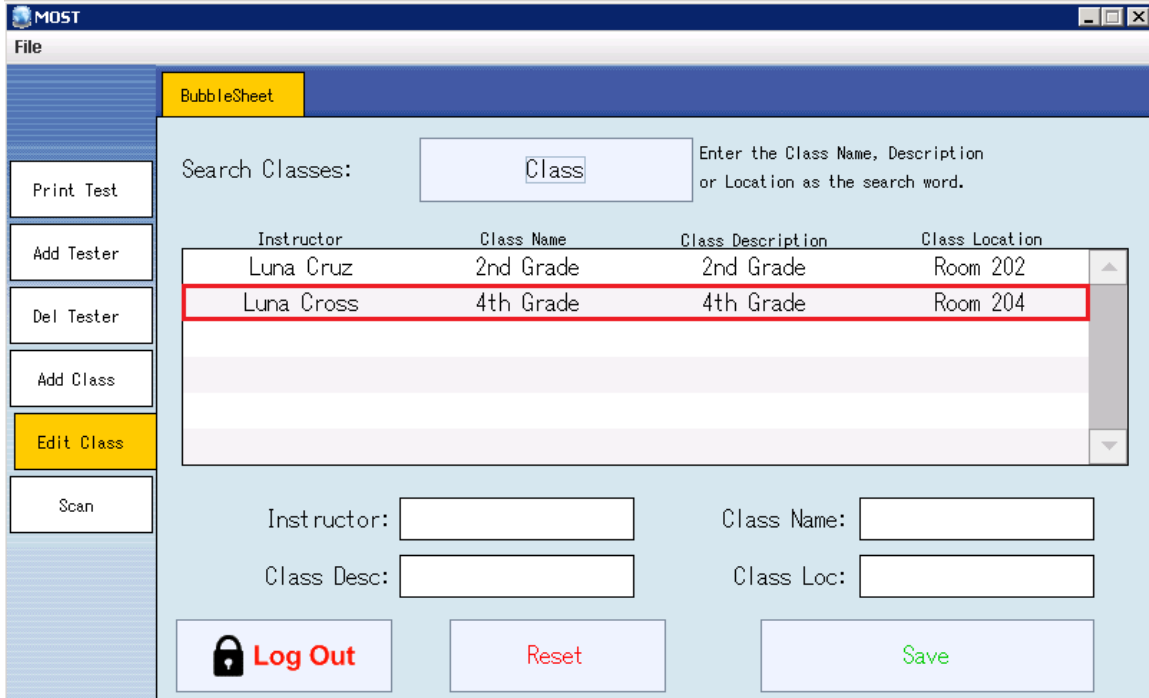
MOST

File

BubbleSheet

Print Test

Add Tester

Del Tester

Add Class

Edit Class

Scan

Search Classes: Class

Enter the Class Name, Description or Location as the search word.

| Instructor | Class Name | Class Description | Class Location |
|---|---|---|---|
| Luna Cruz | 2nd Grade | 2nd Grade | Room 202 |
| Luna Cross | 4th Grade | 4th Grade | Room 204 |

Instructor:

Class Name:

Class Desc:

Class Loc:

Log Out

Reset

Save